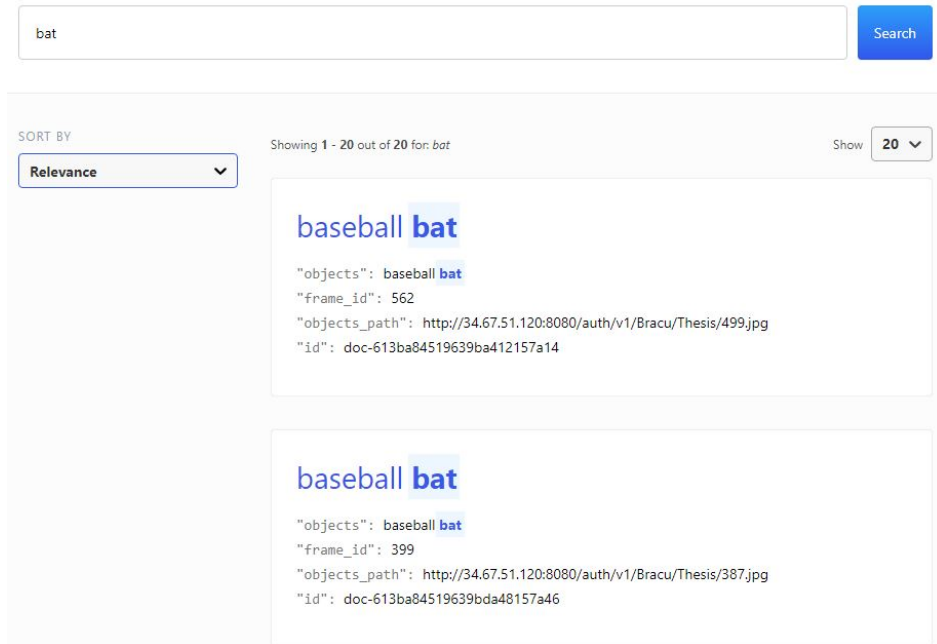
bat

Search

SORT BY

Relevance

Showing 1 - 20 out of 20 for: bat

Show 20

baseball bat

"objects": baseball bat
"frame_id": 562
"objects_path": http://34.67.51.120:8080/auth/v1/Bracu/Thesis/499.jpg
"id": doc-613ba84519639ba412157a14

baseball bat

"objects": baseball bat
"frame_id": 399
"objects_path": http://34.67.51.120:8080/auth/v1/Bracu/Thesis/387.jpg
"id": doc-613ba84519639bda48157a46